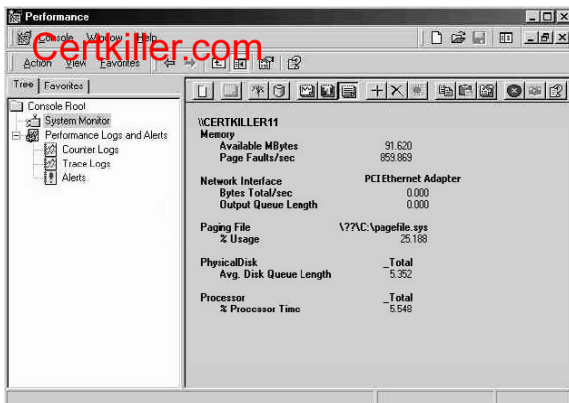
Performance

Console Window Help

Certkiller.com

Action View Favorites

Tree | Favorites

Console Root
System Monitor
Performance Logs and Alerts
Counter Logs
Trace Logs
Alerts

\\CERTKILLER11
Memory
Available MBytes 91.620
Page Faults/sec 859.869

Network Interface PCI Ethernet Adapter
Bytes Total/sec 0.000
Output Queue Length 0.000

Paging File \??\C:\pagefile.sys
% Usage 25.188

PhysicalDisk _Total
Avg. Disk Queue Length 5.352

Processor _Total
% Processor Time 5.548